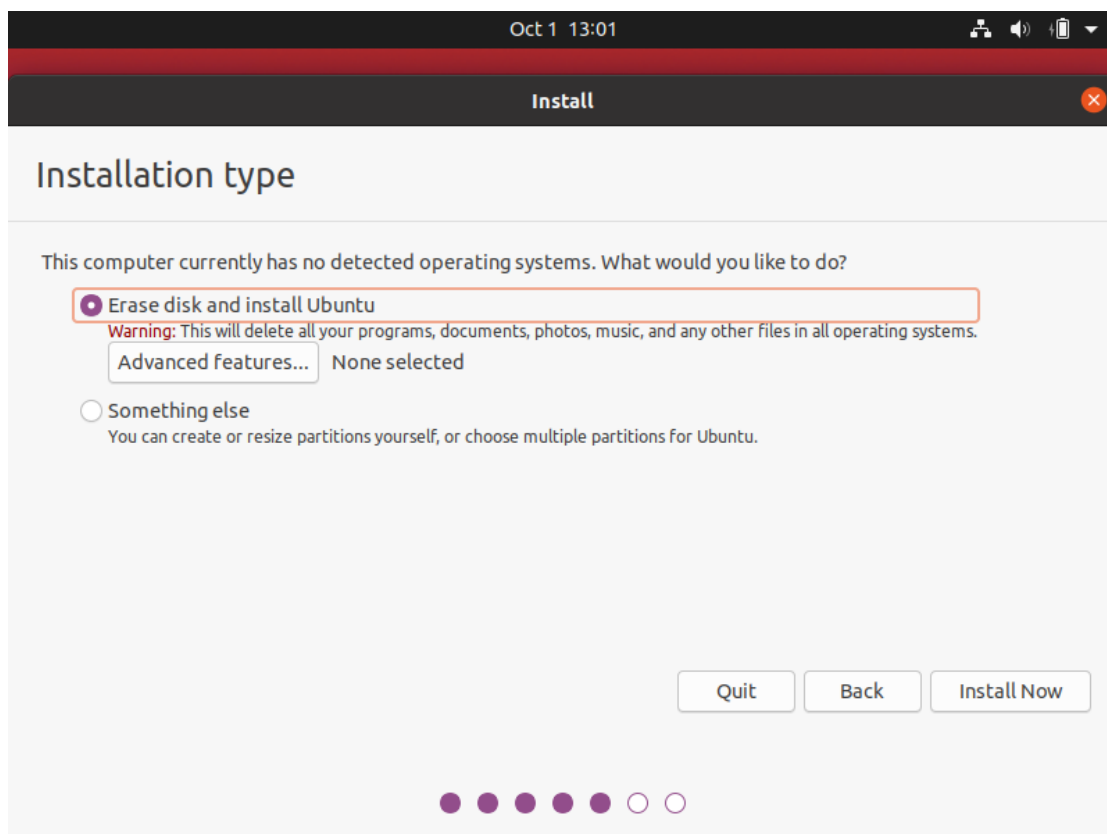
Oct 1 13:01

Install

Installation type

This computer currently has no detected operating systems. What would you like to do?

Erase disk and install Ubuntu
Warning: This will delete all your programs, documents, photos, music, and any other files in all operating systems.

Advanced features... None selected

Something else
You can create or resize partitions yourself, or choose multiple partitions for Ubuntu.

Quit Back Install Now